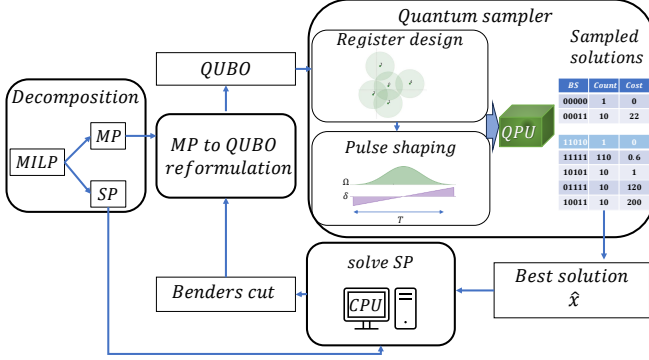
Quantum sampler

Register design

Sampled solutions

QUBO

Decomposition

MILP

MP

SP

MP to QUBO reformulation

Pulse shaping

$\Omega$

$\delta$

$T$

QPU

| BS | Count | Cost |
|---|---|---|
| 00000 | 1 | 0 |
| 00011 | 10 | 22 |
| 11010 | 1 | 0 |
| 11111 | 110 | 0.6 |
| 10101 | 10 | 1 |
| 01111 | 10 | 120 |
| 10011 | 10 | 200 |

solve SP

CPU

Benders cut

Best solution $\hat{x}$